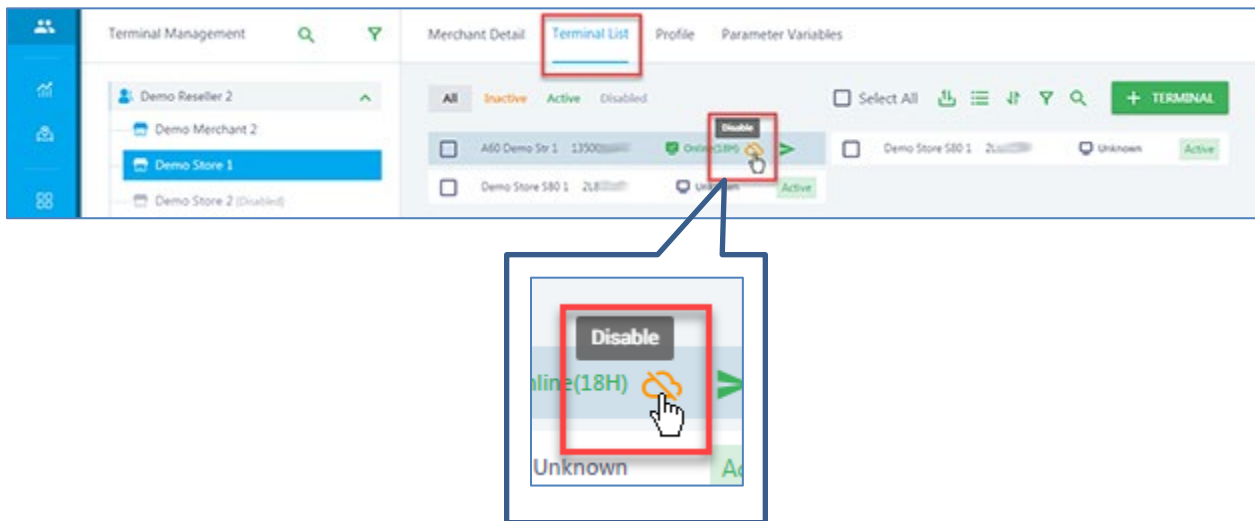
Terminal Management

Demo Reseller 2
Demo Merchant 2
Demo Store 1
Demo Store 2 (Disabled)

Merchant Detail Terminal List Profile Parameter Variables

All Inactive Active Disabled

Select All + TERMINAL

A60 Demo Str 1 13500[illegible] Online(18H) Disable

Demo Store S80 1 2L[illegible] Unknown Active

Demo Store S80 1 2L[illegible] Unknown Active

Disable
nline(18H)
Unknown Ac